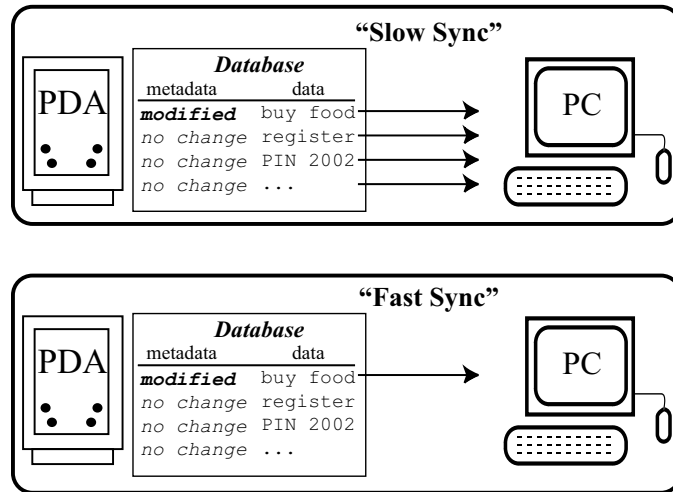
"Slow Sync"

PDA

Database

| metadata | data |
|---|---|
| modified | buy food |
| no change | register |
| no change | PIN 2002 |
| no change | ... |

PC

"Fast Sync"

PDA

Database

| metadata | data |
|---|---|
| modified | buy food |
| no change | register |
| no change | PIN 2002 |
| no change | ... |

PC